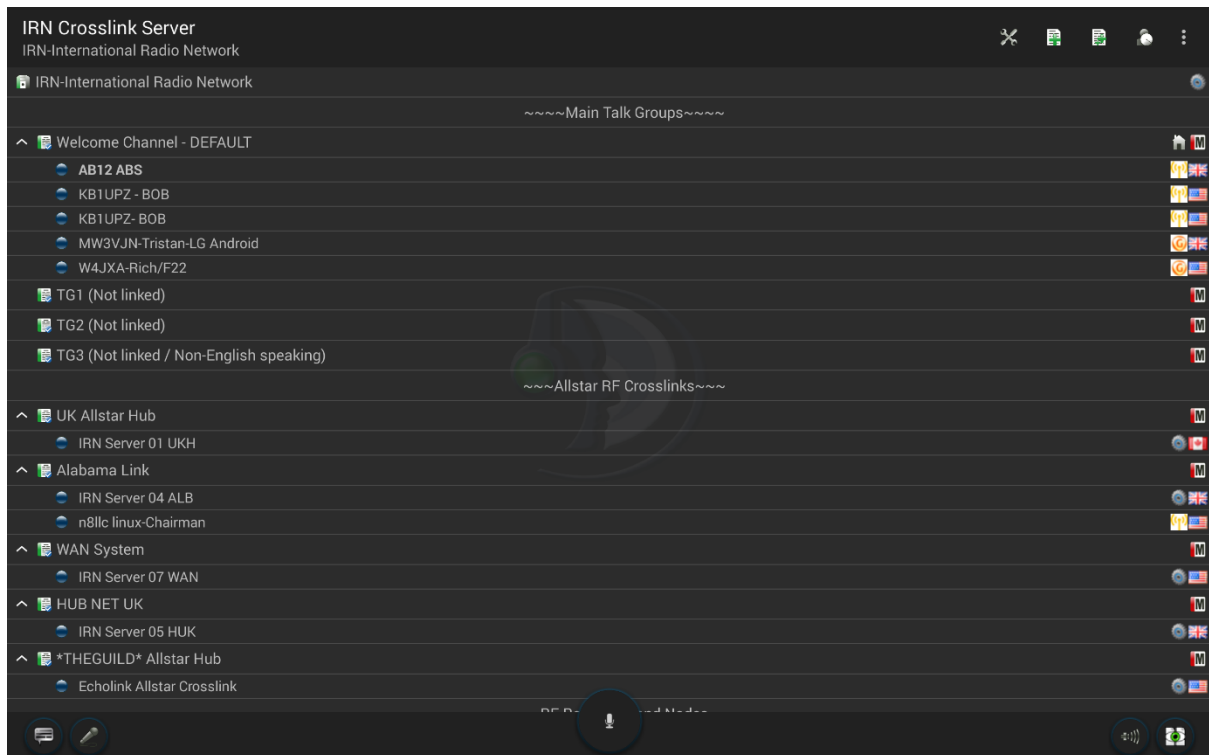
IRN Crosslink Server
IRN-International Radio Network

IRN-International Radio Network

~~~~Main Talk Groups~~~~

Welcome Channel - DEFAULT
M
AB12 ABS
KB1UPZ - BOB
KB1UPZ- BOB
MW3VJN-Tristan-LG Android
W4JXA-Rich/F22
TG1 (Not linked)
M
TG2 (Not linked)
M
TG3 (Not linked / Non-English speaking)
M

~~~Allstar RF Crosslinks~~~

UK Allstar Hub
M
IRN Server 01 UKH
Alabama Link
M
IRN Server 04 ALB
n8llc linux-Chairman
WAN System
M
IRN Server 07 WAN
HUB NET UK
M
IRN Server 05 HUK
*THEGUILD* Allstar Hub
M
Echolink Allstar Crosslink

RF R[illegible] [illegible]nd Nodes